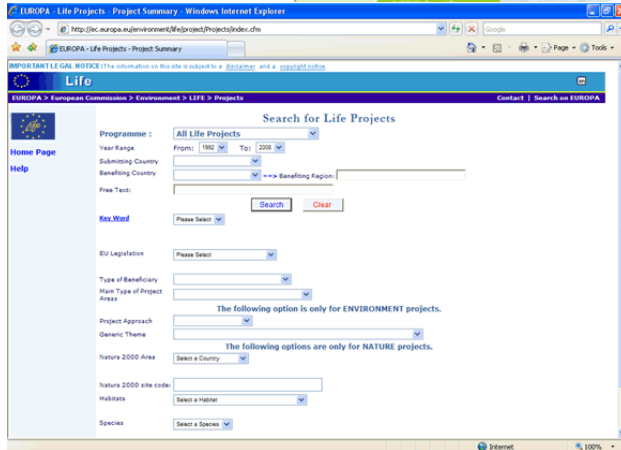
EUROPA - Life Projects - Project Summary - Windows Internet Explorer

http://ec.europa.eu/environment/life/project/Projects/index.cfm

Google

EUROPA - Life Projects - Project Summary

Page ▾ Tools ▾

IMPORTANT LEGAL NOTICE : The information on this site is subject to a disclaimer and a copyright notice

Life

EUROPA > European Commission > Environment > LIFE > Projects

Contact | Search on EUROPA

Home Page

Help

Search for Life Projects

Programme : All Life Projects

Year Range From: 1992 To: 2005

Submitting Country

Benefiting Country ==> Benefiting Region:

Free Text:

Search Clear

Key Word Please Select

EU Legislation Please Select

Type of Beneficiary

Main Type of Project Areas

The following option is only for ENVIRONMENT projects.

Project Approach

Generic Theme

The following options are only for NATURE projects.

Natura 2000 Area Select a Country

Natura 2000 site code:

Habitats Select a Habitat

Species Select a Species

Internet

100%